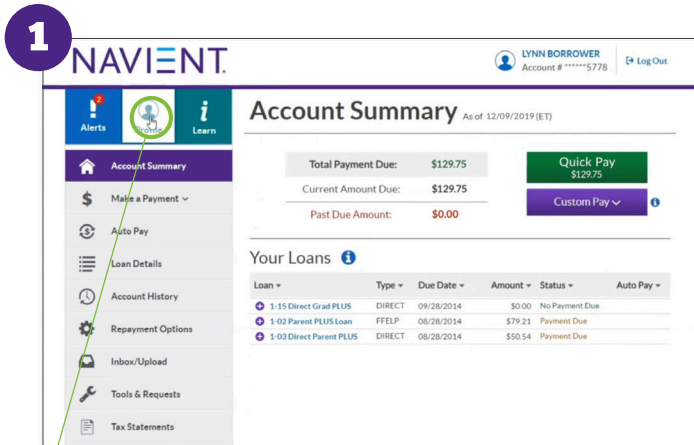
1

NAVIENT.

LYNN BORROWER
Account # ******5778

Log Out

2
Alerts

Profile

Learn

Account Summary

Make a Payment

Auto Pay

Loan Details

Account History

Repayment Options

Inbox/Upload

Tools & Requests

Tax Statements

Account Summary As of 12/09/2019 (ET)

| Total Payment Due: | $129.75 |
|---|---|
| Current Amount Due: | $129.75 |
| Past Due Amount: | $0.00 |

Quick Pay
$129.75

Custom Pay

Your Loans

| Loan | Type | Due Date | Amount | Status | Auto Pay |
|---|---|---|---|---|---|
| 1-15 Direct Grad PLUS | DIRECT | 09/28/2014 | $0.00 | No Payment Due | |
| 1-02 Parent PLUS Loan | FFELP | 08/28/2014 | $79.21 | Payment Due | |
| 1-03 Direct Parent PLUS | DIRECT | 08/28/2014 | $50.54 | Payment Due | |